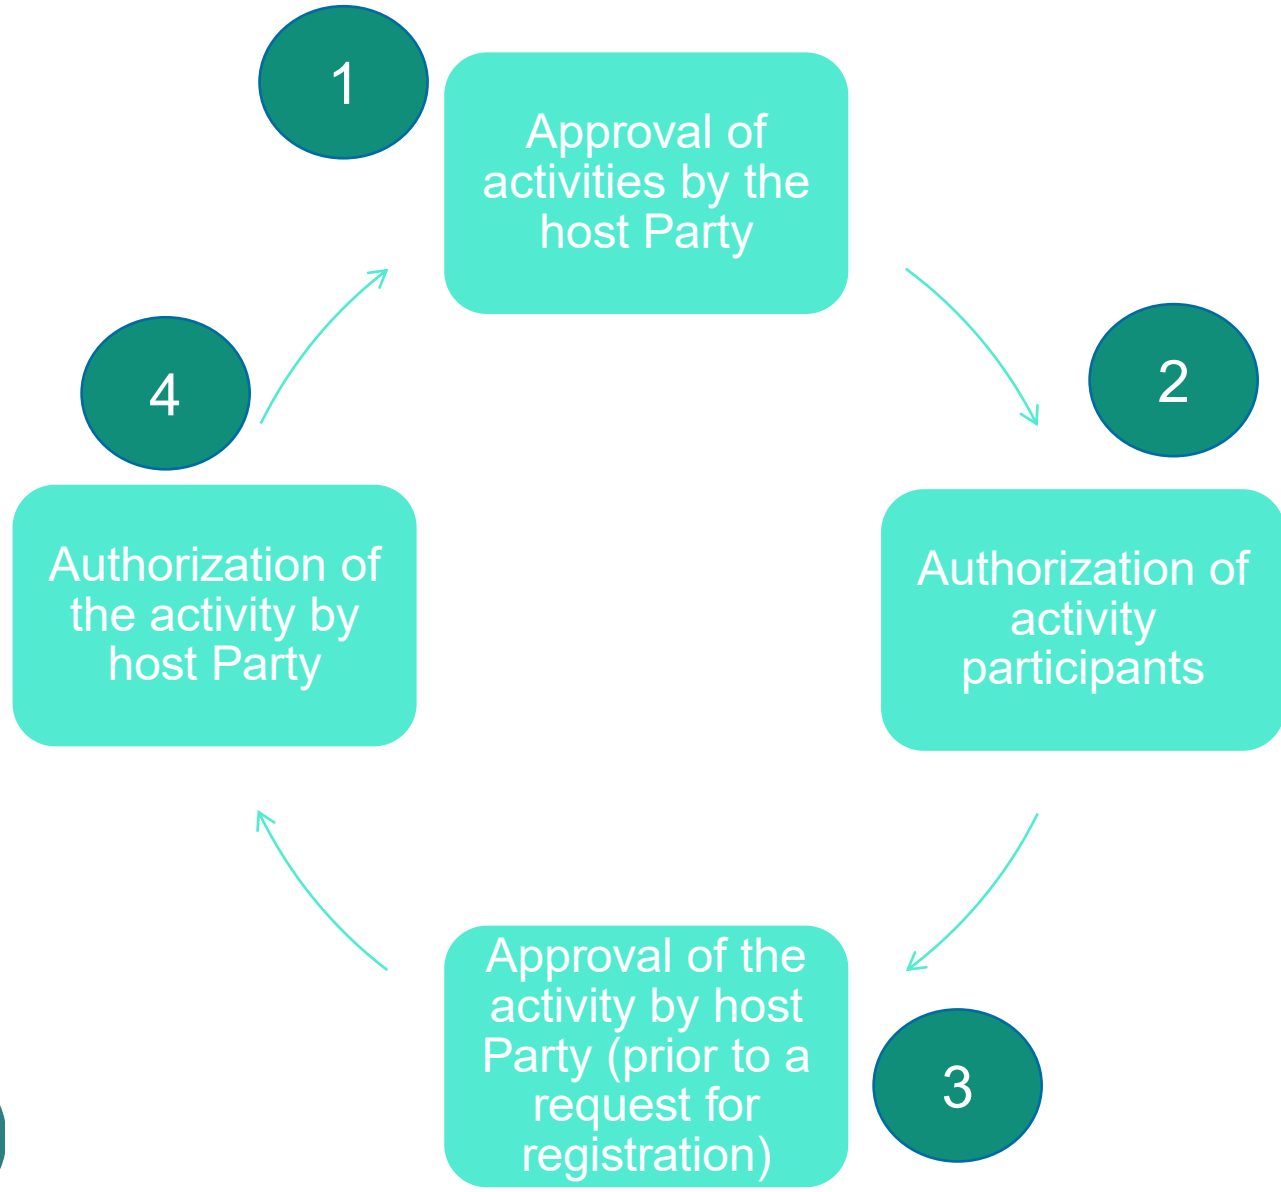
1

Approval of activities by the host Party

2

Authorization of activity participants

3

Approval of the activity by host Party (prior to a request for registration)

4

Authorization of the activity by host Party